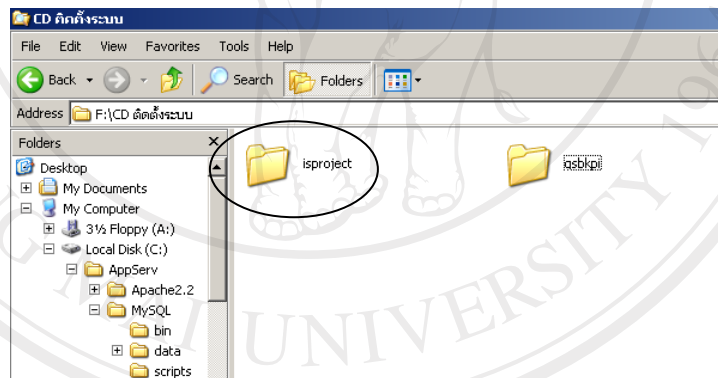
CD ติดตั้งระบบ

File Edit View Favorites Tools Help

Back Search Folders

Address F:\CD ติดตั้งระบบ

Folders ×

Desktop
My Documents
My Computer
3½ Floppy (A:)
Local Disk (C:)
AppServ
Apache2.2
MySQL
bin
data
scripts

isproject

osbkpi

UNIVERSITY